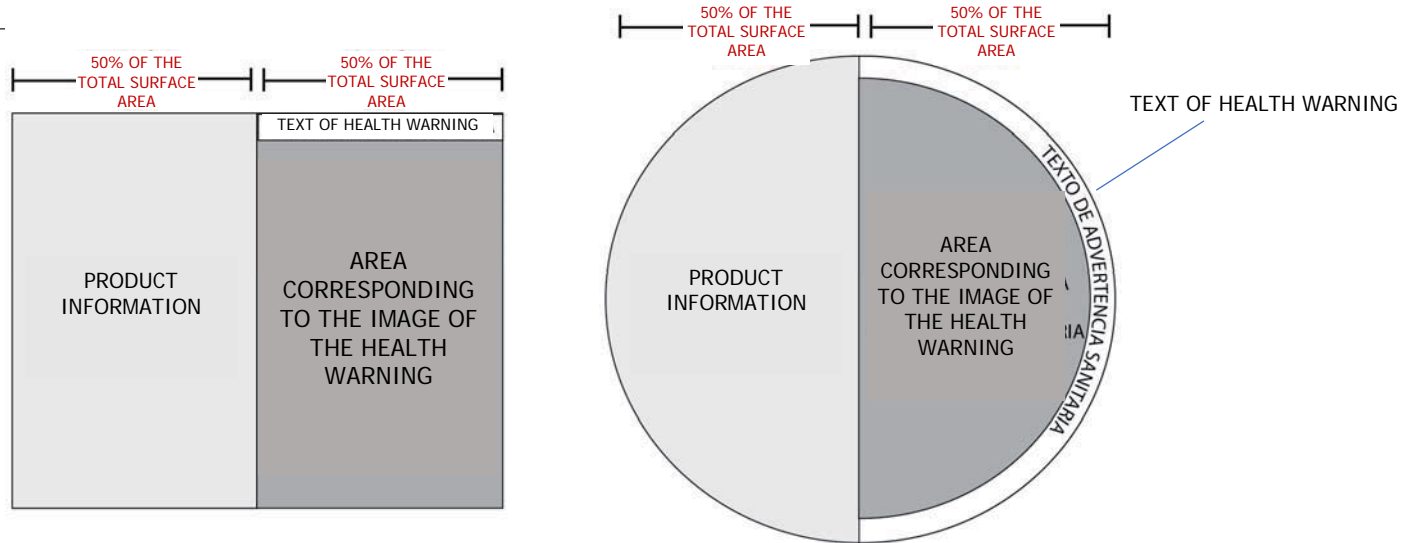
50% OF THE TOTAL SURFACE AREA

50% OF THE TOTAL SURFACE AREA

TEXT OF HEALTH WARNING

PRODUCT INFORMATION

AREA CORRESPONDING TO THE IMAGE OF THE HEALTH WARNING

50% OF THE TOTAL SURFACE AREA

50% OF THE TOTAL SURFACE AREA

TEXT OF HEALTH WARNING

TEXTO DE ADVERTENCIA SANITARIA

PRODUCT INFORMATION

AREA CORRESPONDING TO THE IMAGE OF THE HEALTH WARNING